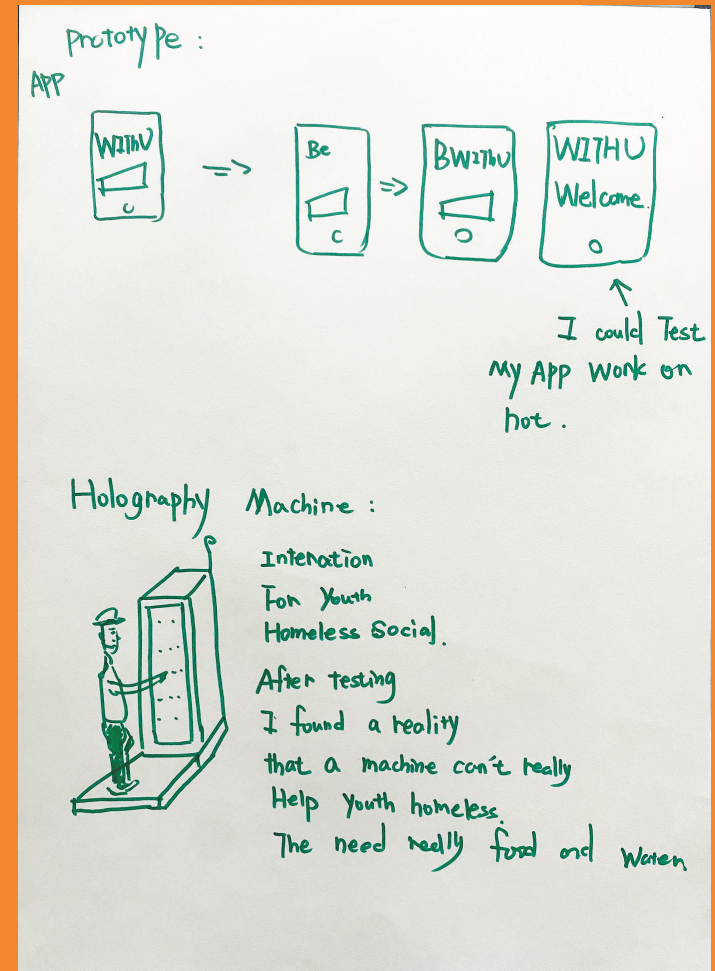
Prototy Pe :
APP

WITHU

Be

BWITHU

WITHU
Welcome.

I could Test my App work on hot.

Holography Machine :

Interation
For Youth
Homeless Social.

After testing
I found a reality
that a machine can't really
Help youth homeless.
The need really food and Water